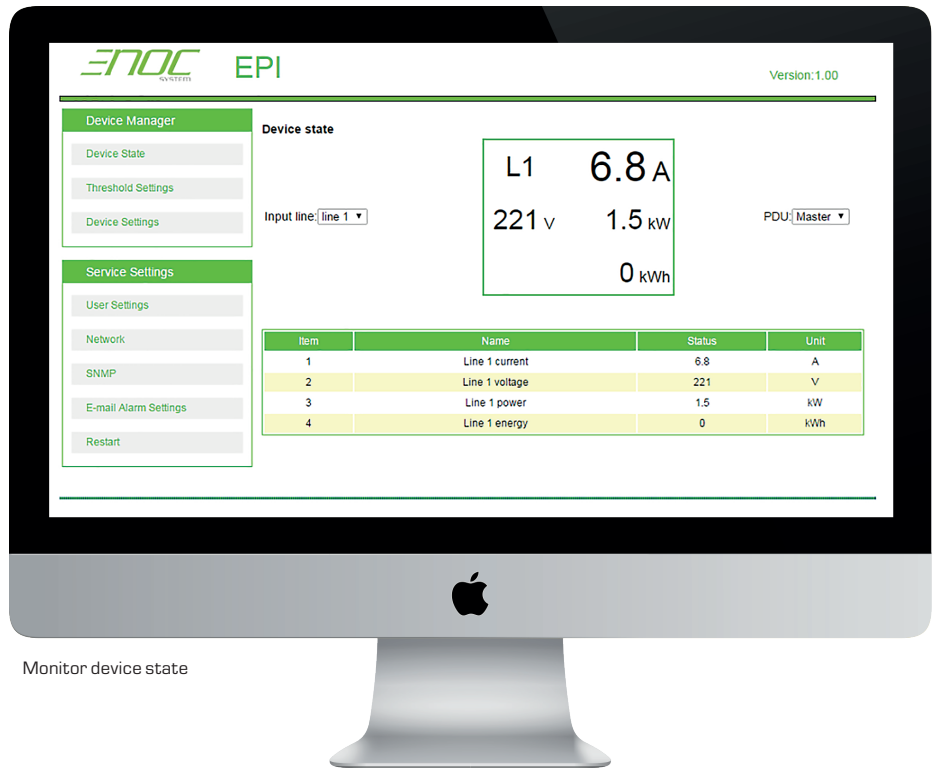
ENOC SYSTEM EPI

Version:1.00

Device Manager

Device State

Threshold Settings

Device Settings

Service Settings

User Settings

Network

SNMP

E-mail Alarm Settings

Restart

Device state

Input line: line 1

L1 6.8 A

221 V 1.5 kW

0 kWh

PDU: Master

| Item | Name | Status | Unit |
|---|---|---|---|
| 1 | Line 1 current | 6.8 | A |
| 2 | Line 1 voltage | 221 | V |
| 3 | Line 1 power | 1.5 | kW |
| 4 | Line 1 energy | 0 | kWh |

Monitor device state